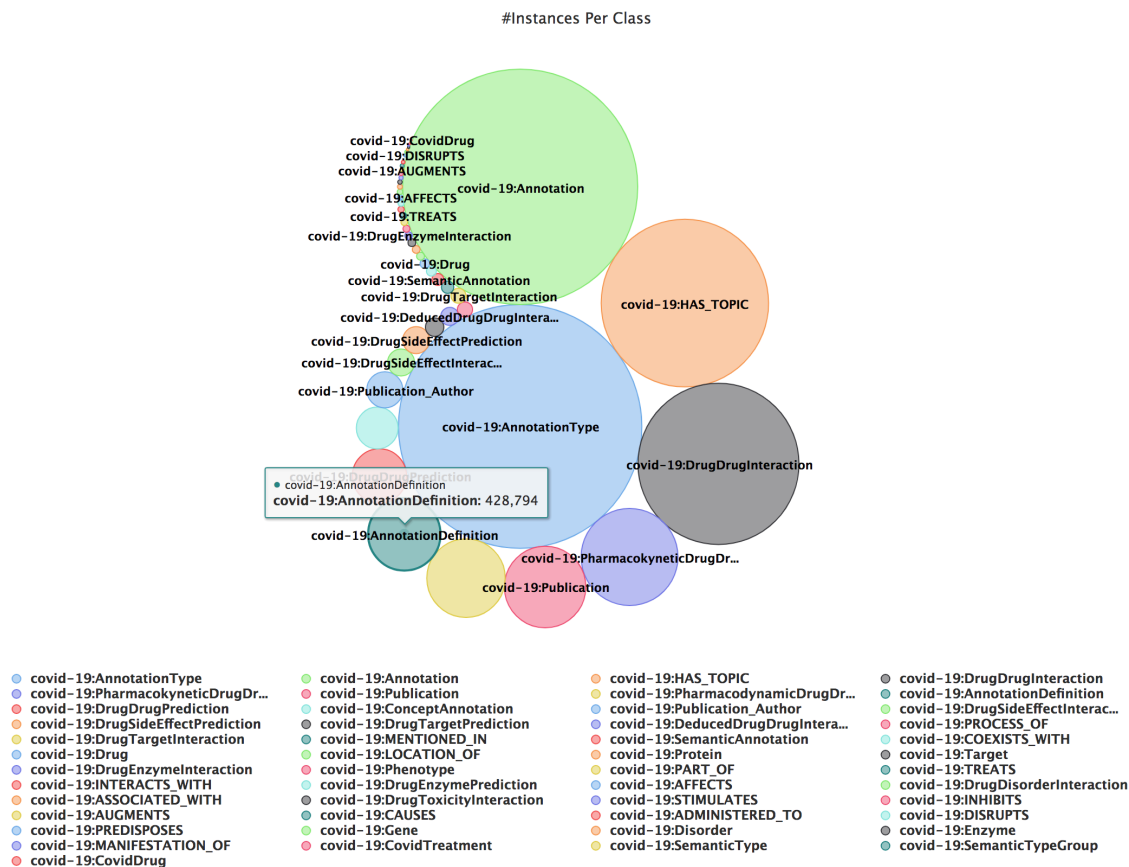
#Instances Per Class

covid-19:CovidDrug
covid-19:DISRUPTS
covid-19:AUGMENTS
covid-19:Annotation
covid-19:AFFECTS
covid-19:TREATS
covid-19:DrugEnzymeInteraction
covid-19:Drug
covid-19:SemanticAnnotation
covid-19:DrugTargetInteraction
covid-19:DeducedDrugDrugIntera...
covid-19:HAS_TOPIC
covid-19:DrugSideEffectPrediction
covid-19:DrugSideEffectInterac...
covid-19:Publication_Author
covid-19:AnnotationType
covid-19:DrugDrugInteraction
covid-19:DrugDrugPrediction
covid-19:AnnotationDefinition
covid-19:AnnotationDefinition: 428,794
covid-19:AnnotationDefinition
covid-19:PharmacokyneticDrugDr...
covid-19:Publication

covid-19:AnnotationType
covid-19:PharmacokyneticDrugDr...
covid-19:DrugDrugPrediction
covid-19:DrugSideEffectPrediction
covid-19:DrugTargetInteraction
covid-19:Drug
covid-19:DrugEnzymeInteraction
covid-19:INTERACTS_WITH
covid-19:ASSOCIATED_WITH
covid-19:AUGMENTS
covid-19:PREDISPOSES
covid-19:MANIFESTATION_OF
covid-19:CovidDrug

covid-19:Annotation
covid-19:Publication
covid-19:ConceptAnnotation
covid-19:DrugTargetPrediction
covid-19:MENTIONED_IN
covid-19:LOCATION_OF
covid-19:Phenotype
covid-19:DrugEnzymePrediction
covid-19:DrugToxicityInteraction
covid-19:CAUSES
covid-19:Gene
covid-19:CovidTreatment

covid-19:HAS_TOPIC
covid-19:PharmacodynamicDrugDr...
covid-19:Publication_Author
covid-19:DeducedDrugDrugIntera...
covid-19:SemanticAnnotation
covid-19:Protein
covid-19:PART_OF
covid-19:AFFECTS
covid-19:STIMULATES
covid-19:ADMINISTERED_TO
covid-19:Disorder
covid-19:SemanticType

covid-19:DrugDrugInteraction
covid-19:AnnotationDefinition
covid-19:DrugSideEffectInterac...
covid-19:PROCESS_OF
covid-19:COEXISTS_WITH
covid-19:Target
covid-19:TREATS
covid-19:DrugDisorderInteraction
covid-19:INHIBITS
covid-19:DISRUPTS
covid-19:Enzyme
covid-19:SemanticTypeGroup